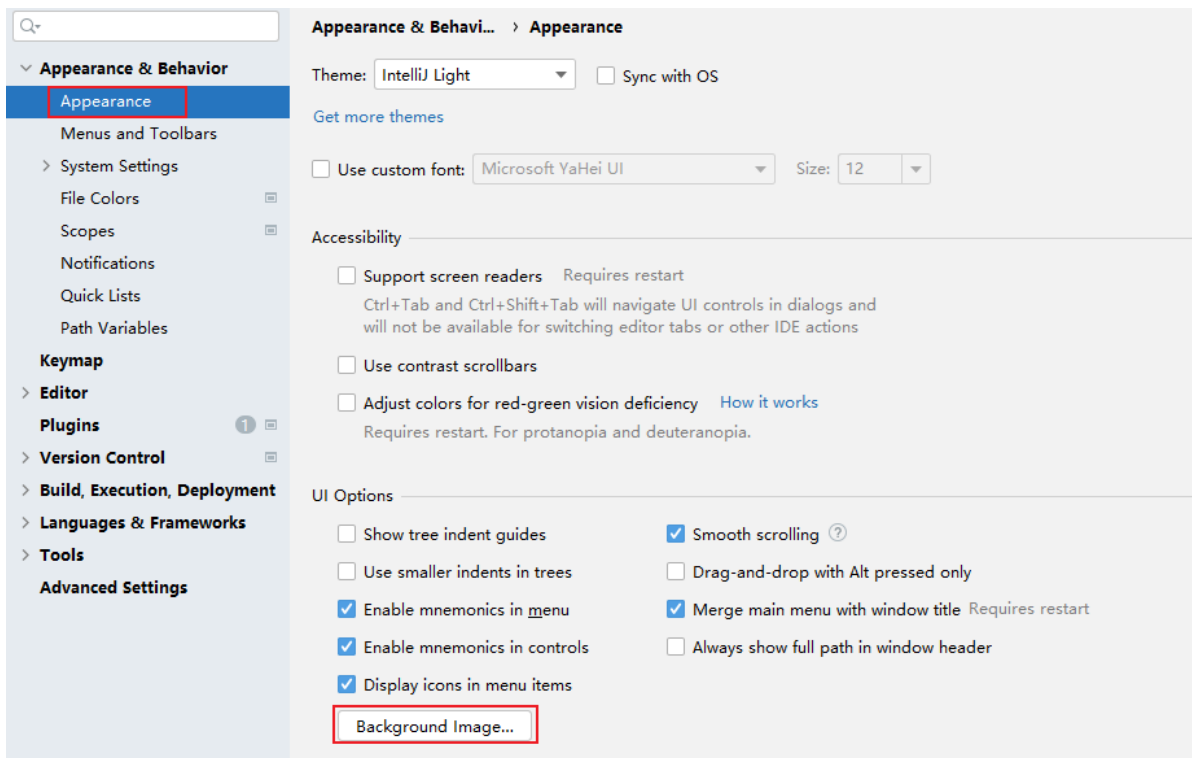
Q

Appearance & Behavior
Appearance
Menus and Toolbars
System Settings
File Colors
Scopes
Notifications
Quick Lists
Path Variables
Keymap
Editor
Plugins 1
Version Control
Build, Execution, Deployment
Languages & Frameworks
Tools
Advanced Settings

Appearance & Behavi... › Appearance

Theme: IntelliJ Light
Sync with OS
Get more themes
Use custom font: Microsoft YaHei UI
Size: 12

Accessibility
Support screen readers Requires restart
Ctrl+Tab and Ctrl+Shift+Tab will navigate UI controls in dialogs and will not be available for switching editor tabs or other IDE actions
Use contrast scrollbars
Adjust colors for red-green vision deficiency How it works
Requires restart. For protanopia and deuteranopia.

UI Options
Show tree indent guides
Use smaller indents in trees
Enable mnemonics in menu
Enable mnemonics in controls
Display icons in menu items
Smooth scrolling ?
Drag-and-drop with Alt pressed only
Merge main menu with window title Requires restart
Always show full path in window header
Background Image...